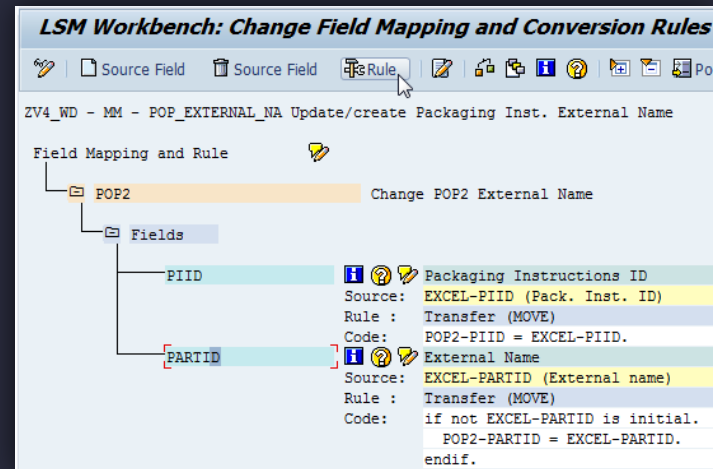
LSM Workbench: Change Field Mapping and Conversion Rules

Source Field  Source Field  Rule  Po

ZV4_WD - MM - POP_EXTERNAL_NA Update/create Packaging Inst. External Name

Field Mapping and Rule

POP2  Change POP2 External Name

Fields

PIID  Packaging Instructions ID
Source: EXCEL-PIID (Pack. Inst. ID)
Rule : Transfer (MOVE)
Code: POP2-PIID = EXCEL-PIID.

PARTID  External Name
Source: EXCEL-PARTID (External name)
Rule : Transfer (MOVE)
Code: if not EXCEL-PARTID is initial.
POP2-PARTID = EXCEL-PARTID.
endif.